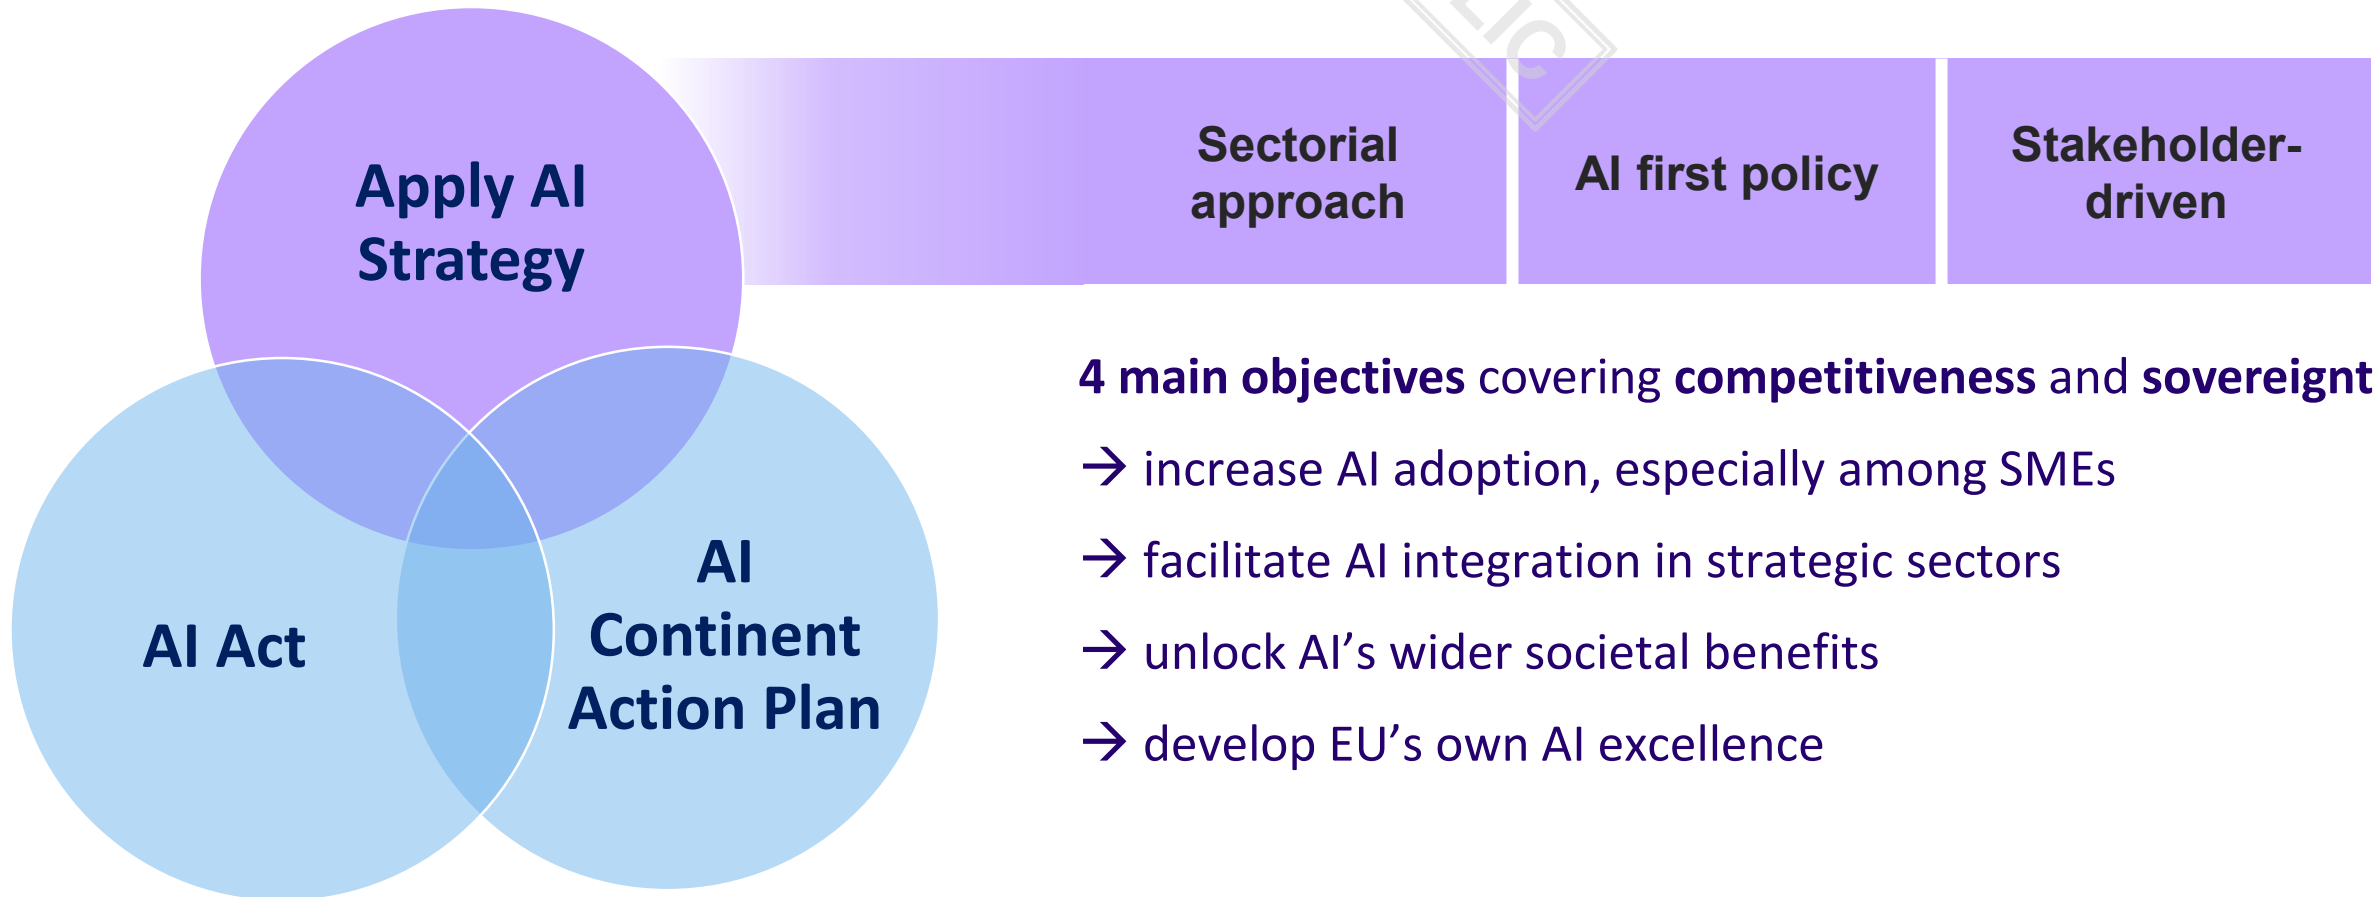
Apply AI Strategy

AI Act

AI Continent Action Plan

Sectorial approach

AI first policy

Stakeholder-driven

**4 main objectives** covering **competitiveness** and **sovereignt**

→ increase AI adoption, especially among SMEs

→ facilitate AI integration in strategic sectors

→ unlock AI’s wider societal benefits

→ develop EU’s own AI excellence